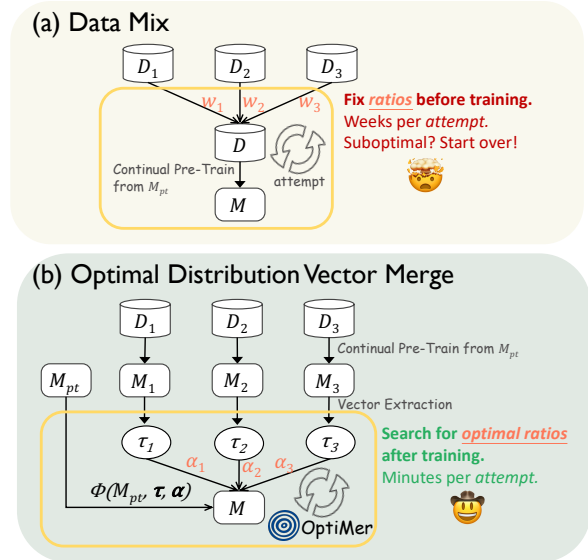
(a) Data Mix

$D_1$

$D_2$

$D_3$

$w_1$ $w_2$ $w_3$

$D$

Continual Pre-Train from $M_{pt}$

attempt

$M$

Fix ratios before training.
Weeks per attempt.
Suboptimal? Start over!

(b) Optimal Distribution Vector Merge

$D_1$

$D_2$

$D_3$

Continual Pre-Train from $M_{pt}$

$M_{pt}$

$M_1$

$M_2$

$M_3$

Vector Extraction

$\tau_1$

$\tau_2$

$\tau_3$

$\alpha_1$ $\alpha_2$ $\alpha_3$

$\Phi(M_{pt}, \boldsymbol{\tau}, \boldsymbol{\alpha})$

$M$

OptiMer

Search for optimal ratios after training.
Minutes per attempt.